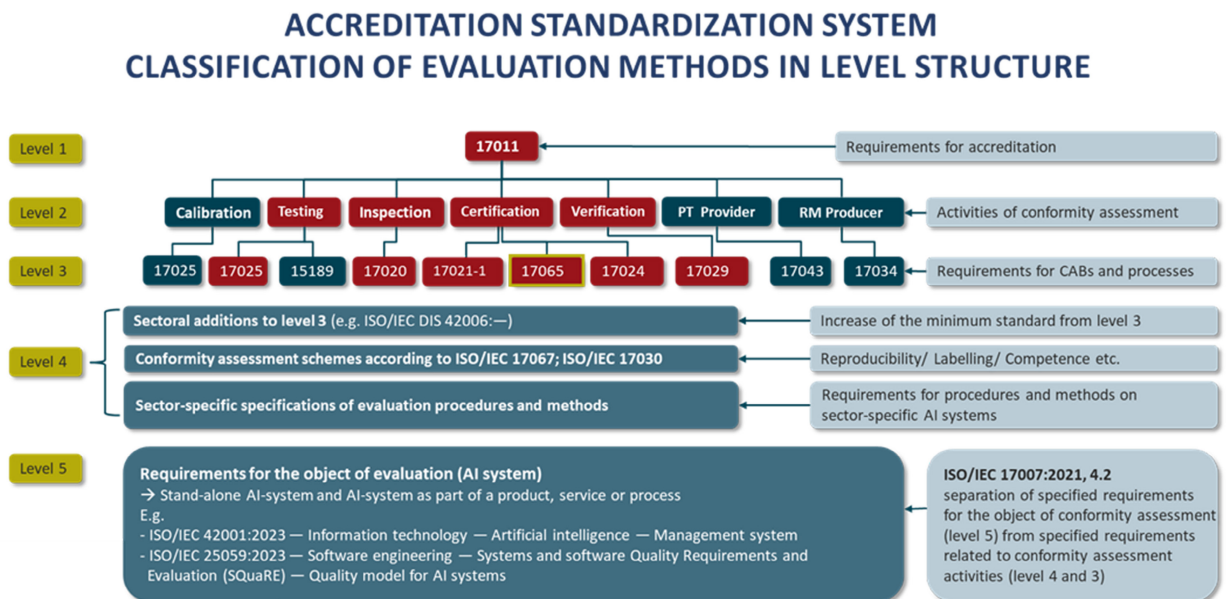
ACCREDITATION STANDARDIZATION SYSTEM
CLASSIFICATION OF EVALUATION METHODS IN LEVEL STRUCTURE

Level 1

17011

Requirements for accreditation

Level 2

Calibration

Testing

Inspection

Certification

Verification

PT Provider

RM Producer

Activities of conformity assessment

Level 3

17025

17025

15189

17020

17021-1

17065

17024

17029

17043

17034

Requirements for CABs and processes

Level 4

Sectoral additions to level 3 (e.g. ISO/IEC DIS 42006:—)

Increase of the minimum standard from level 3

Conformity assessment schemes according to ISO/IEC 17067; ISO/IEC 17030

Reproducibility/ Labelling/ Competence etc.

Sector-specific specifications of evaluation procedures and methods

Requirements for procedures and methods on sector-specific AI systems

Level 5

Requirements for the object of evaluation (AI system)
→ Stand-alone AI-system and AI-system as part of a product, service or process
E.g.
- ISO/IEC 42001:2023 — Information technology — Artificial intelligence — Management system
- ISO/IEC 25059:2023 — Software engineering — Systems and software Quality Requirements and Evaluation (SQuaRE) — Quality model for AI systems

ISO/IEC 17007:2021, 4.2
separation of specified requirements for the object of conformity assessment (level 5) from specified requirements related to conformity assessment activities (level 4 and 3)